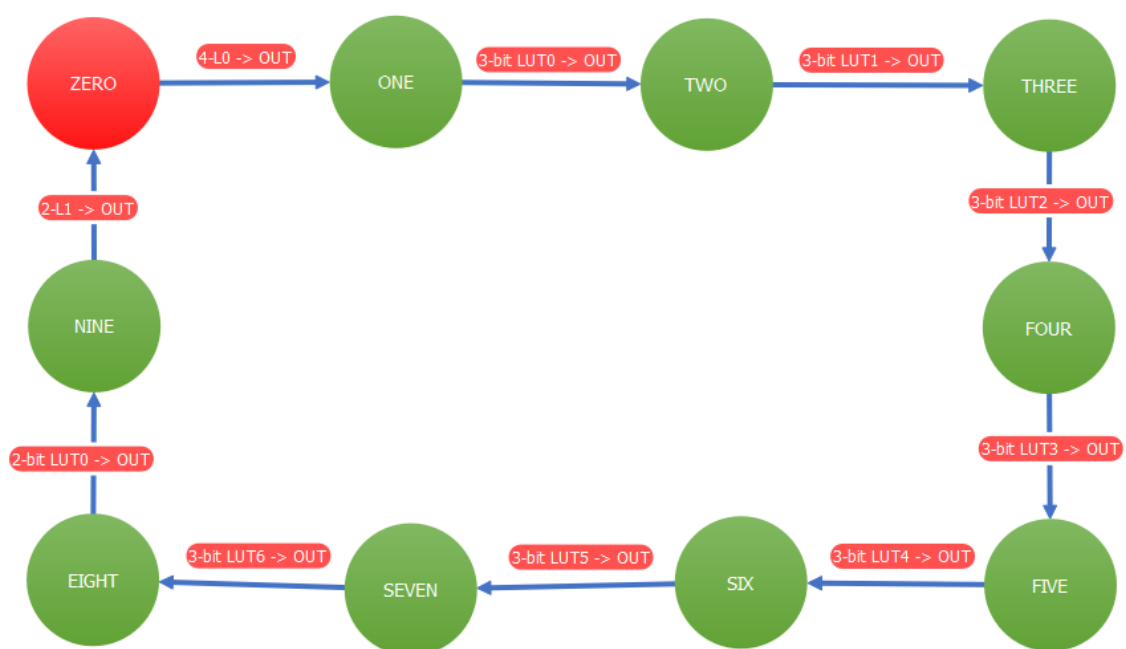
ZERO

4-L0 -> OUT

ONE

3-bit LUT0 -> OUT

TWO

3-bit LUT1 -> OUT

THREE

3-bit LUT2 -> OUT

FOUR

3-bit LUT3 -> OUT

FIVE

3-bit LUT4 -> OUT

SIX

3-bit LUT5 -> OUT

SEVEN

3-bit LUT6 -> OUT

EIGHT

2-bit LUT0 -> OUT

NINE

2-L1 -> OUT